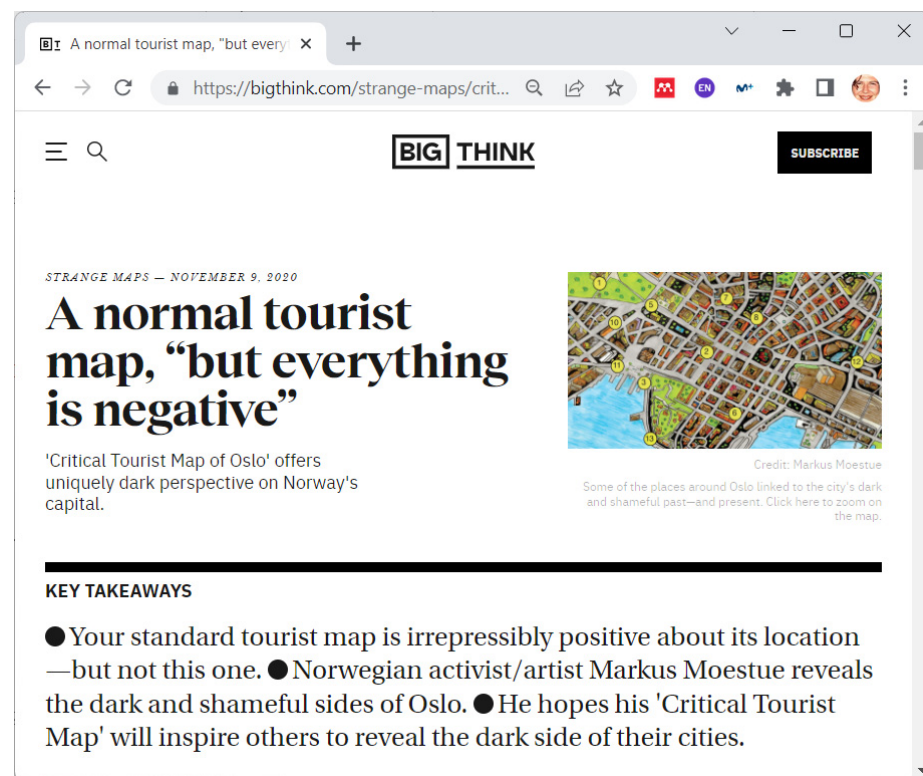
BT A normal tourist map, "but every ×

https://bigthink.com/strange-maps/crit...

EN

BIG THINK

SUBSCRIBE

STRANGE MAPS — NOVEMBER 9, 2020

A normal tourist map, “but everything is negative”

'Critical Tourist Map of Oslo' offers uniquely dark perspective on Norway's capital.

Credit: Markus Moestue

Some of the places around Oslo linked to the city's dark and shameful past—and present. Click here to zoom on the map.

KEY TAKEAWAYS

● Your standard tourist map is irrepressibly positive about its location—but not this one. ● Norwegian activist/artist Markus Moestue reveals the dark and shameful sides of Oslo. ● He hopes his 'Critical Tourist Map' will inspire others to reveal the dark side of their cities.